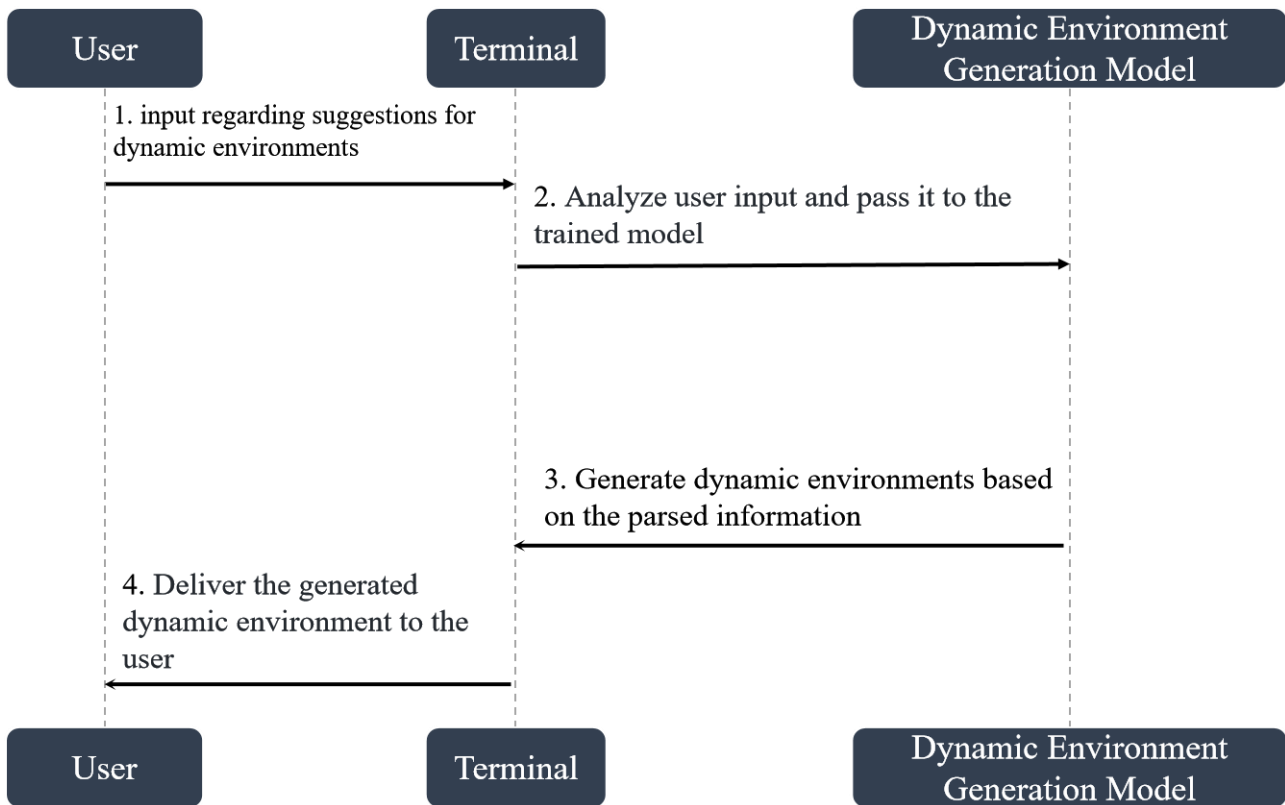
User

Terminal

Dynamic Environment Generation Model

1. input regarding suggestions for dynamic environments

2. Analyze user input and pass it to the trained model

3. Generate dynamic environments based on the parsed information

4. Deliver the generated dynamic environment to the user

User

Terminal

Dynamic Environment Generation Model